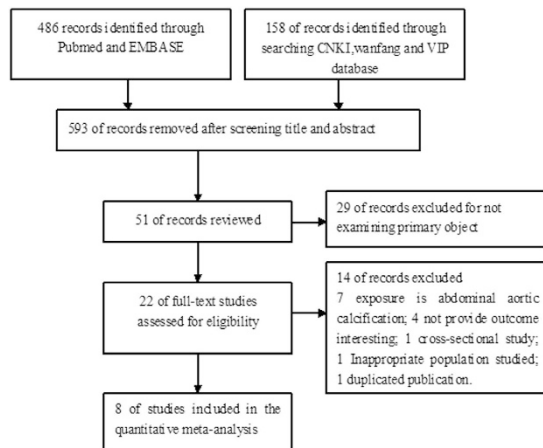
486 records identified through Pubmed and EMBASE

158 of records identified through searching CNKI,wanfang and VIP database

593 of records removed after screening title and abstract

51 of records reviewed

29 of records excluded for not examining primary object

22 of full-text studies assessed for eligibility

14 of records excluded
7 exposure is abdominal aortic calcification; 4 not provide outcome interesting; 1 cross-sectional study; 1 Inappropriate population studied; 1 duplicated publication.

8 of studies included in the quantitative meta-analysis